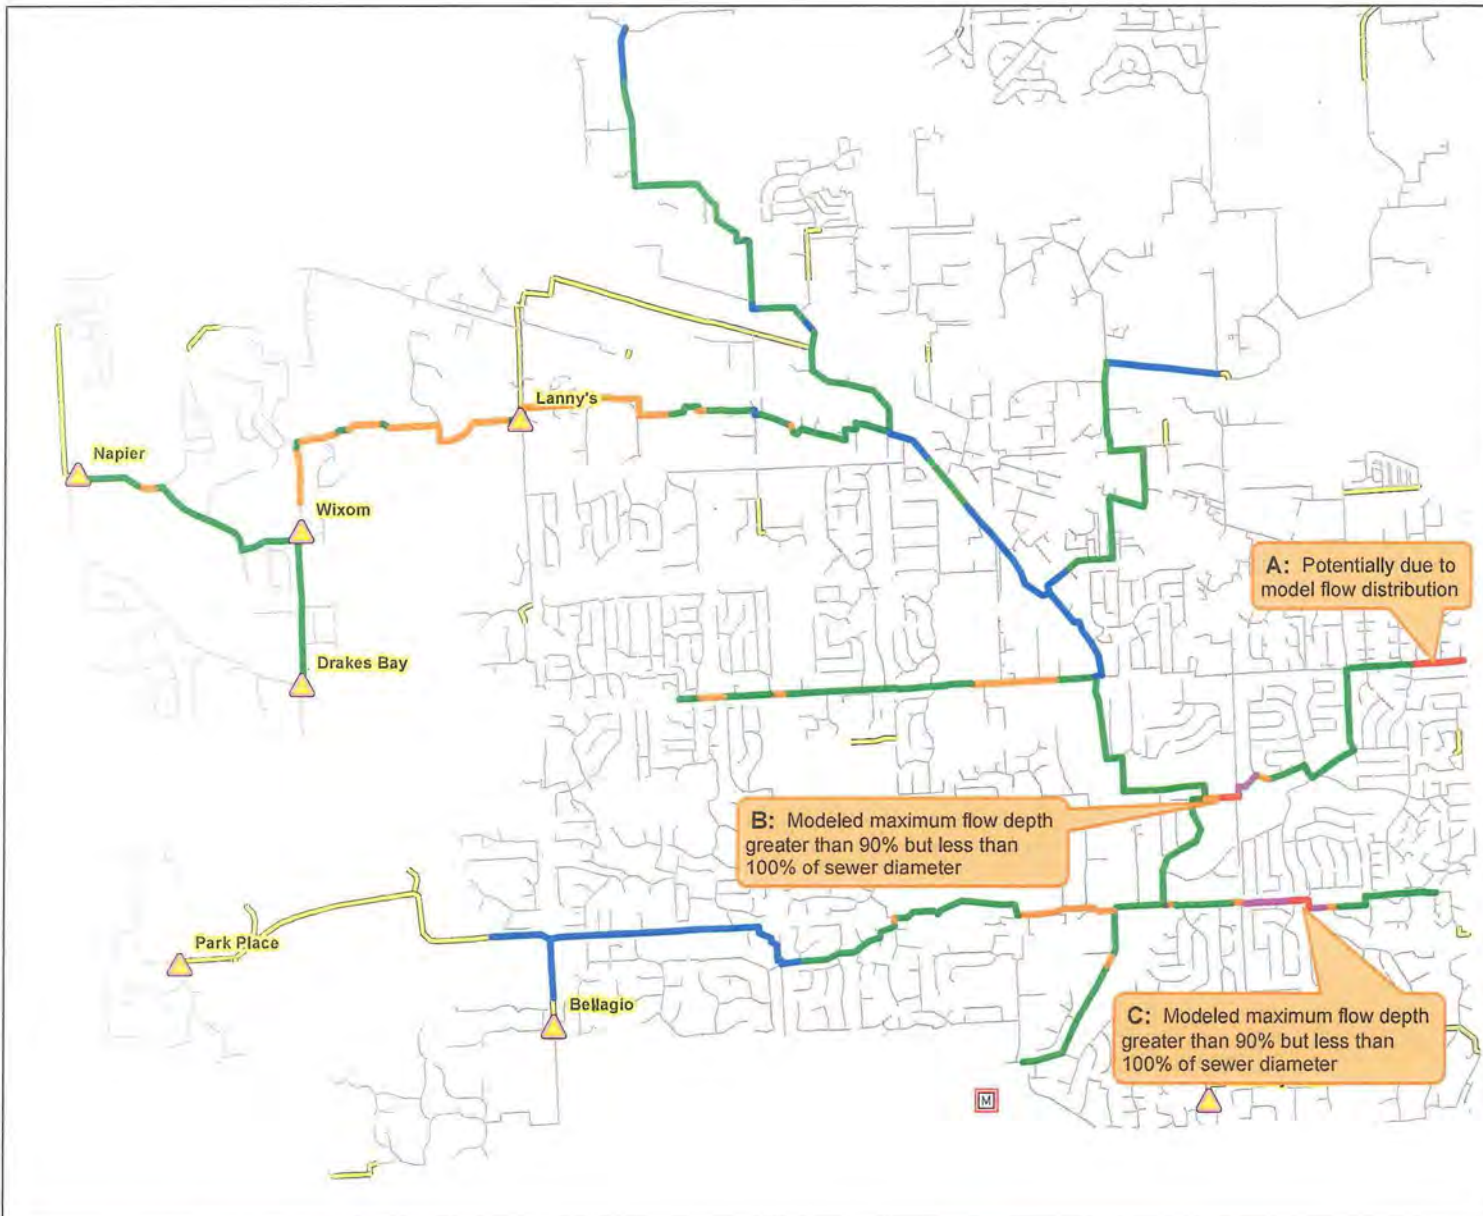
Lanny's

Napier

Wixom

Drakes Bay

A: Potentially due to model flow distribution

B: Modeled maximum flow depth greater than 90% but less than 100% of sewer diameter

Park Place

Bellagio

C: Modeled maximum flow depth greater than 90% but less than 100% of sewer diameter

M